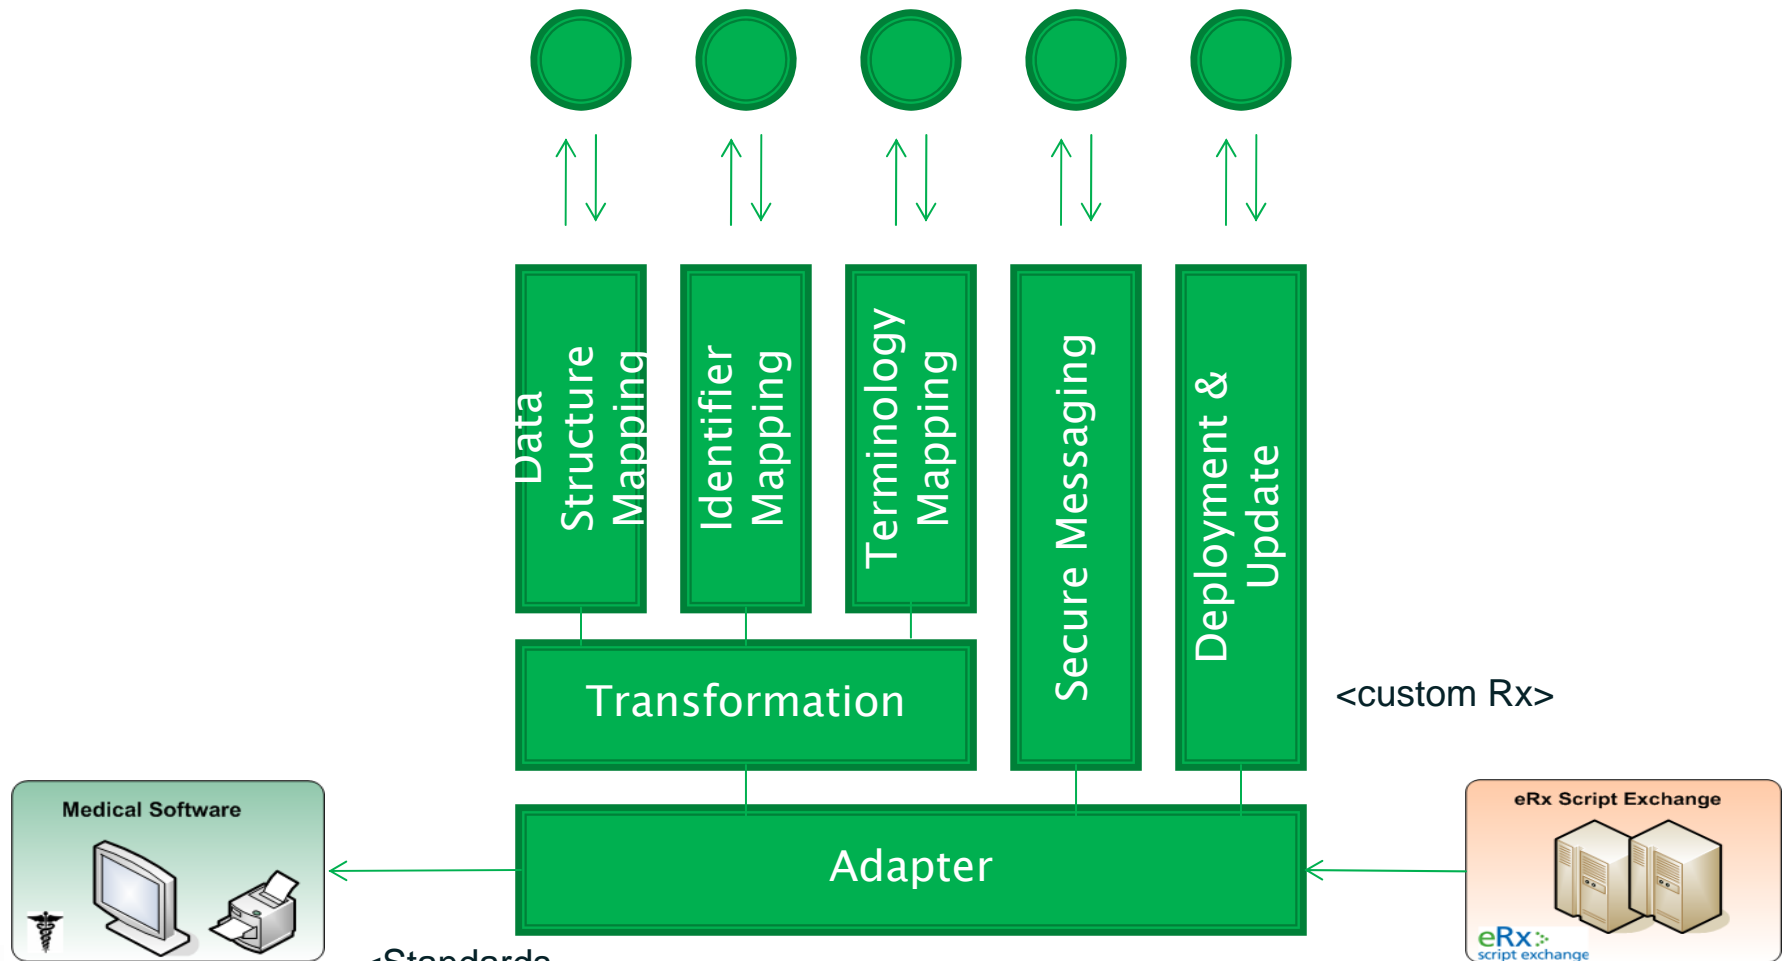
Data Structure Mapping

Identifier Mapping

Terminology Mapping

Secure Messaging

Deployment & Update

Transformation

<custom Rx>

Medical Software

Adapter

eRx Script Exchange

eRx script exchange

<Standards